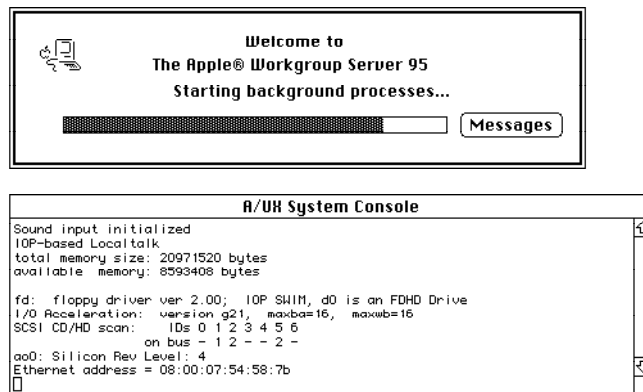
Welcome to
The Apple® Workgroup Server 95
Starting background processes...

Messages

A/UX System Console

Sound input initialized
IOP-based Localtalk
total memory size: 20971520 bytes
available memory: 8593408 bytes

fd: floppy driver ver 2.00; IOP SWIM, d0 is an FDHD Drive
I/O Acceleration: version g21, maxba=16, maxwb=16
SCSI CD/HD scan: IDs 0 1 2 3 4 5 6
on bus - 1 2 - - 2 -
ao0: Silicon Rev Level: 4
Ethernet address = 08:00:07:54:58:7b